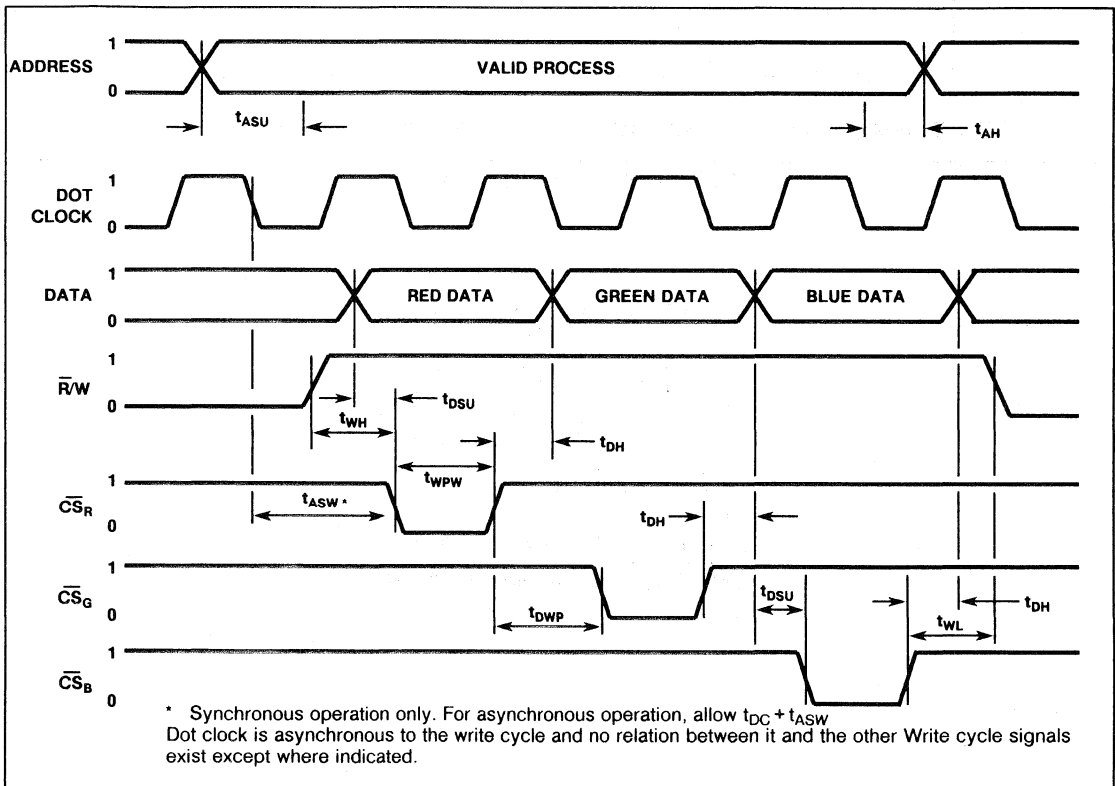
ADDRESS 1 0 VALID PROCESS

$t_{ASU}$ $t_{AH}$

DOT CLOCK 1 0

DATA 1 0 RED DATA GREEN DATA BLUE DATA

$\overline{R}/W$ 1 0

$t_{WH}$ $t_{DSU}$ $t_{DH}$ $t_{WPW}$

$\overline{CS}_R$ 1 0 $t_{ASW}$ * $t_{DH}$

$\overline{CS}_G$ 1 0 $t_{DWP}$ $t_{DSU}$ $t_{WL}$ $t_{DH}$

$\overline{CS}_B$ 1 0

* Synchronous operation only. For asynchronous operation, allow $t_{DC} + t_{ASW}$
Dot clock is asynchronous to the write cycle and no relation between it and the other Write cycle signals exist except where indicated.